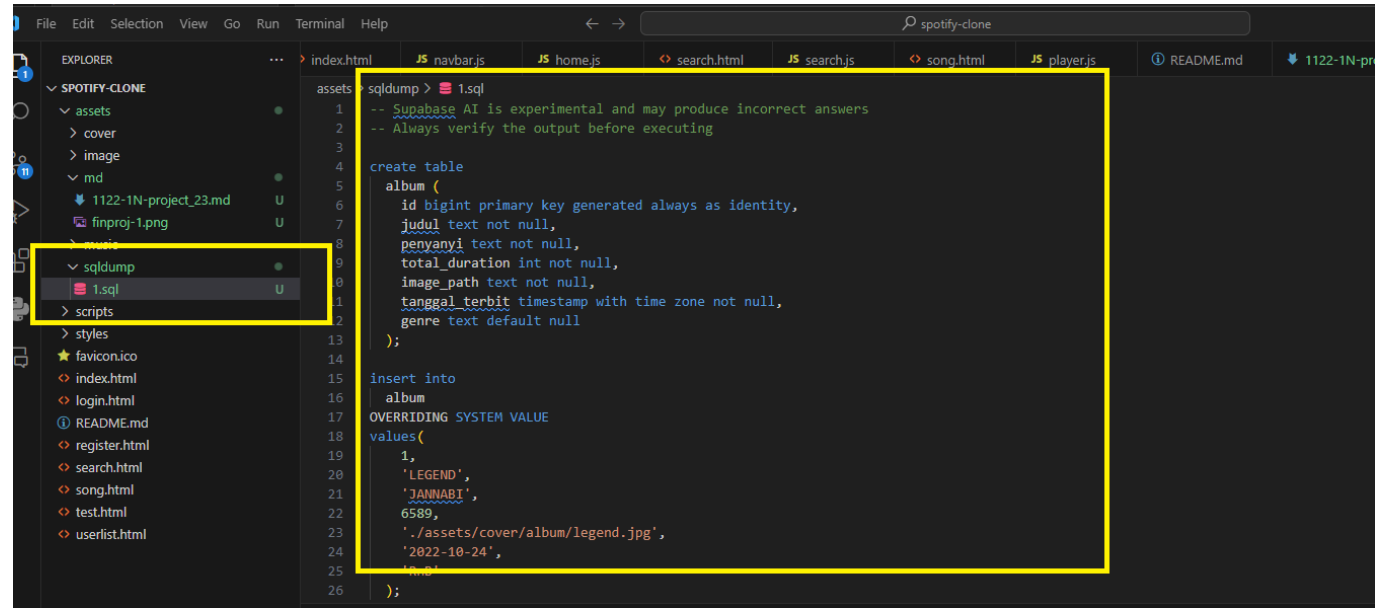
File Edit Selection View Go Run Terminal Help

spotify-clone

EXPLORER ...
SPOTIFY-CLONE
assets
cover
image
md
1122-1N-project_23.md U
finproj-1.png U
music
sqldump
1.sql U
scripts
styles
favicon.ico
index.html
login.html
README.md
register.html
search.html
song.html
test.html
userlist.html

index.html JS navbar.js JS home.js search.html JS search.js song.html JS player.js README.md 1122-1N-pro

assets > sqldump > 1.sql

1 -- Supabase AI is experimental and may produce incorrect answers
2 -- Always verify the output before executing
3
4 create table
5 album (
6 id bigint primary key generated always as identity,
7 judul text not null,
8 penyanyi text not null,
9 total_duration int not null,
10 image_path text not null,
11 tanggal_terbit timestamp with time zone not null,
12 genre text default null
13 );
14
15 insert into
16 album
17 OVERRIDING SYSTEM VALUE
18 values(
19 1,
20 'LEGEND',
21 'JANNABI',
22 6589,
23 './assets/cover/album/legend.jpg',
24 '2022-10-24',
25 'R&B'
26 );